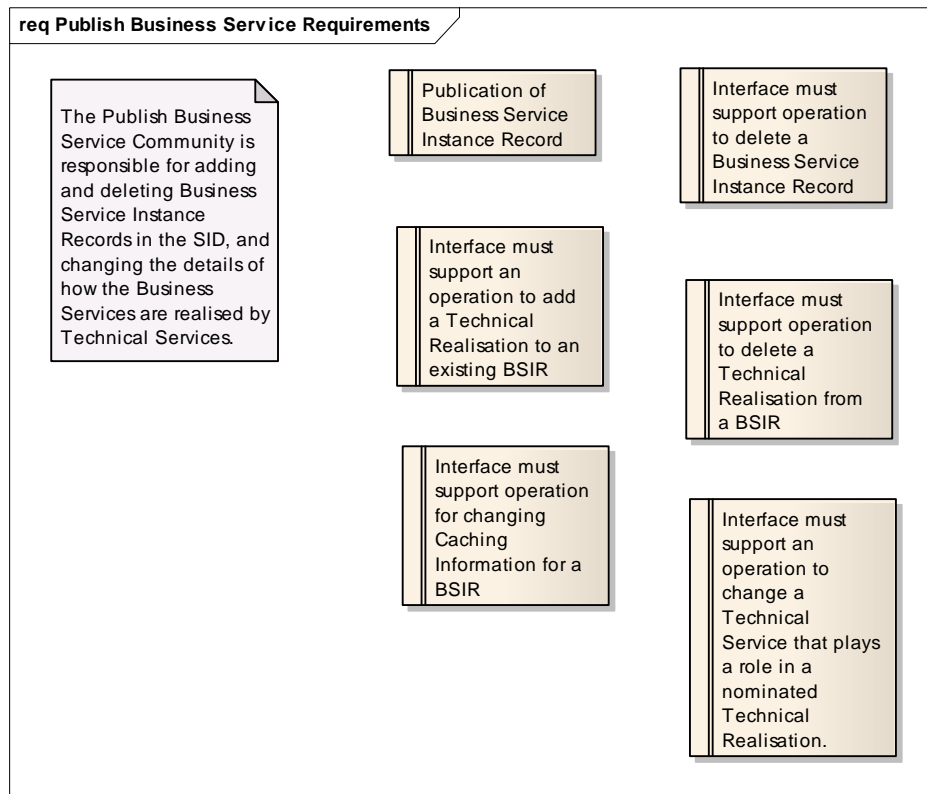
req Publish Business Service Requirements

The Publish Business Service Community is responsible for adding and deleting Business Service Instance Records in the SID, and changing the details of how the Business Services are realised by Technical Services.

Publication of Business Service Instance Record

Interface must support operation to delete a Business Service Instance Record

Interface must support an operation to add a Technical Realisation to an existing BSIR

Interface must support operation to delete a Technical Realisation from a BSIR

Interface must support operation for changing Caching Information for a BSIR

Interface must support an operation to change a Technical Service that plays a role in a nominated Technical Realisation.